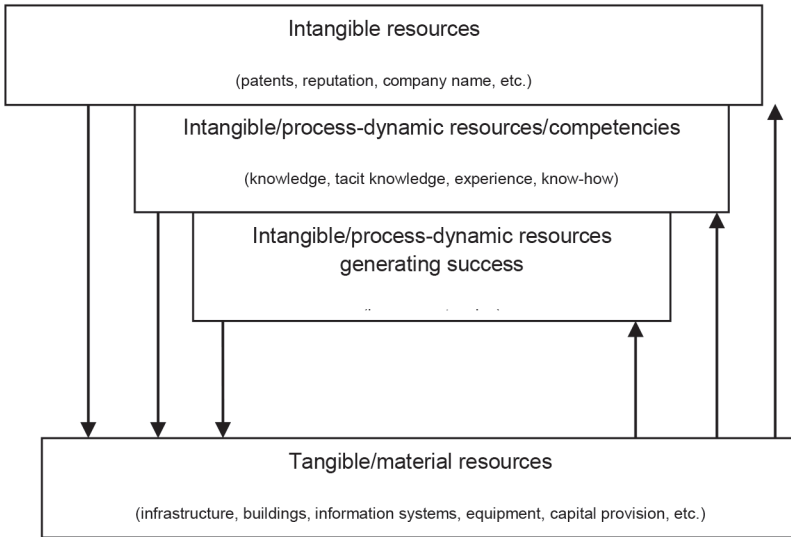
Intangible resources

(patents, reputation, company name, etc.)

Intangible/process-dynamic resources/competencies

(knowledge, tacit knowledge, experience, know-how)

Intangible/process-dynamic resources generating success

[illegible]

Tangible/material resources

(infrastructure, buildings, information systems, equipment, capital provision, etc.)